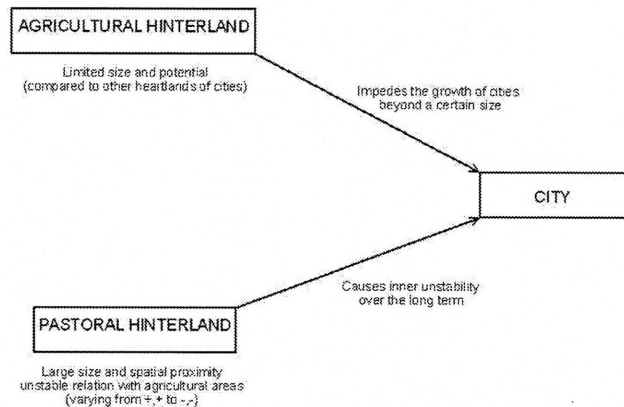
AGRICULTURAL HINTERLAND

Limited size and potential (compared to other heartlands of cities)

Impedes the growth of cities beyond a certain size

CITY

Causes inner unstability over the long term

PASTORAL HINTERLAND

Large size and spatial proximity unstable relation with agricultural areas (varying from +,+ to -,-)